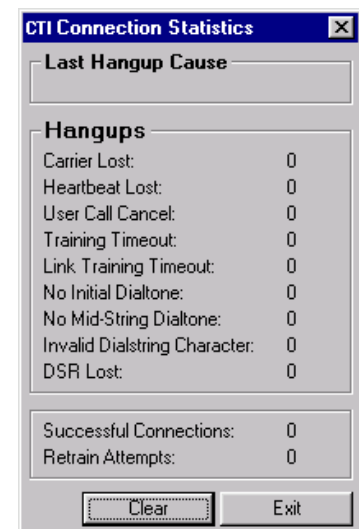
CTI Connection Statistics

Last Hangup Cause

Hangups

| | |
|---|---|
| Carrier Lost: | 0 |
| Heartbeat Lost: | 0 |
| User Call Cancel: | 0 |
| Training Timeout: | 0 |
| Link Training Timeout: | 0 |
| No Initial Dialtone: | 0 |
| No Mid-String Dialtone: | 0 |
| Invalid Dialstring Character: | 0 |
| DSR Lost: | 0 |

| | |
|---|---|
| Successful Connections: | 0 |
| Retrain Attempts: | 0 |

Clear Exit